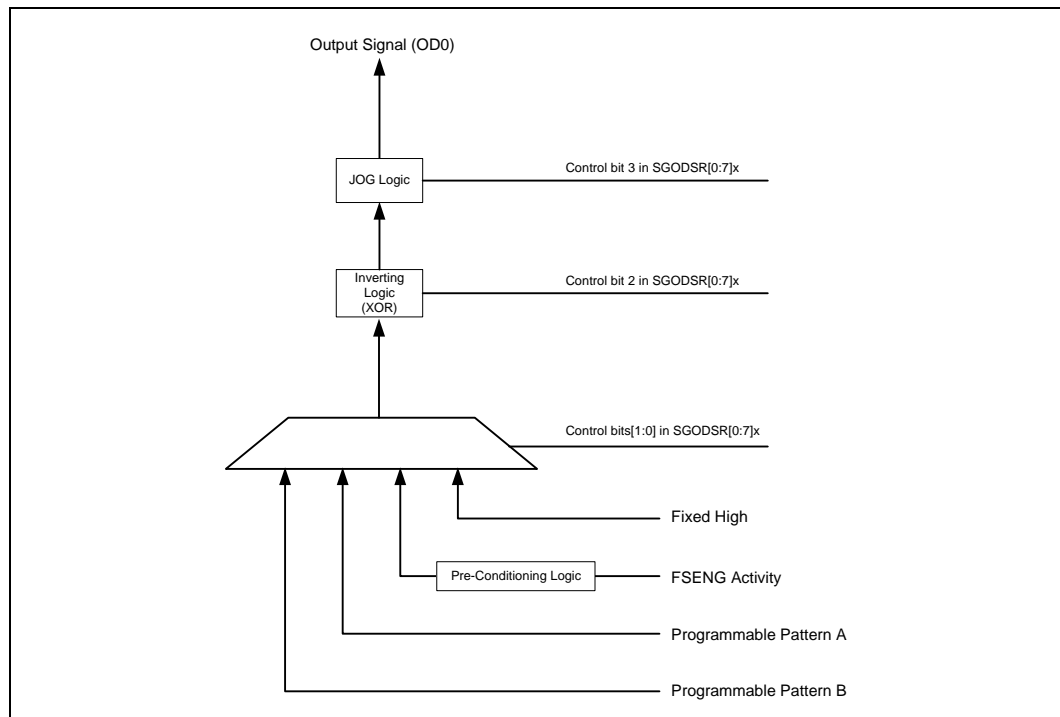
Output Signal (OD0)

JOG Logic

Control bit 3 in SGODSR[0:7]x

Inverting Logic (XOR)

Control bit 2 in SGODSR[0:7]x

Control bits[1:0] in SGODSR[0:7]x

Fixed High

Pre-Conditioning Logic

FSENG Activity

Programmable Pattern A

Programmable Pattern B